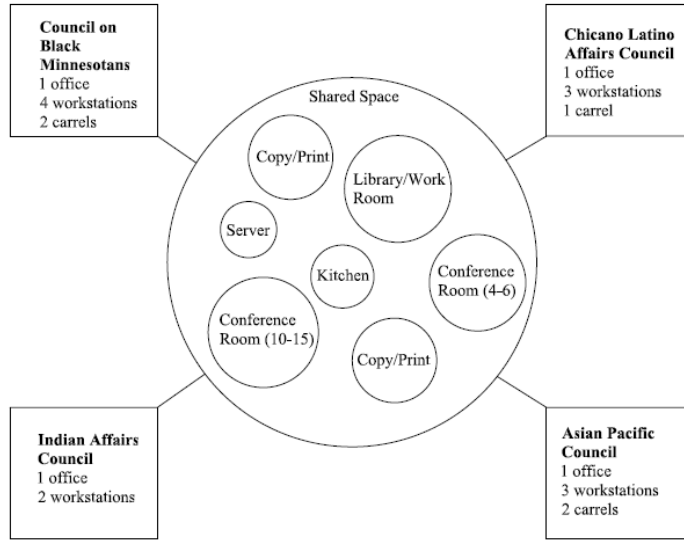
**Council on Black Minnesotans**
1 office
4 workstations
2 carrels

**Chicano Latino Affairs Council**
1 office
3 workstations
1 carrel

Shared Space

Copy/Print

Library/Work Room

Server

Kitchen

Conference Room (4-6)

Conference Room (10-15)

Copy/Print

**Indian Affairs Council**
1 office
2 workstations

**Asian Pacific Council**
1 office
3 workstations
2 carrels